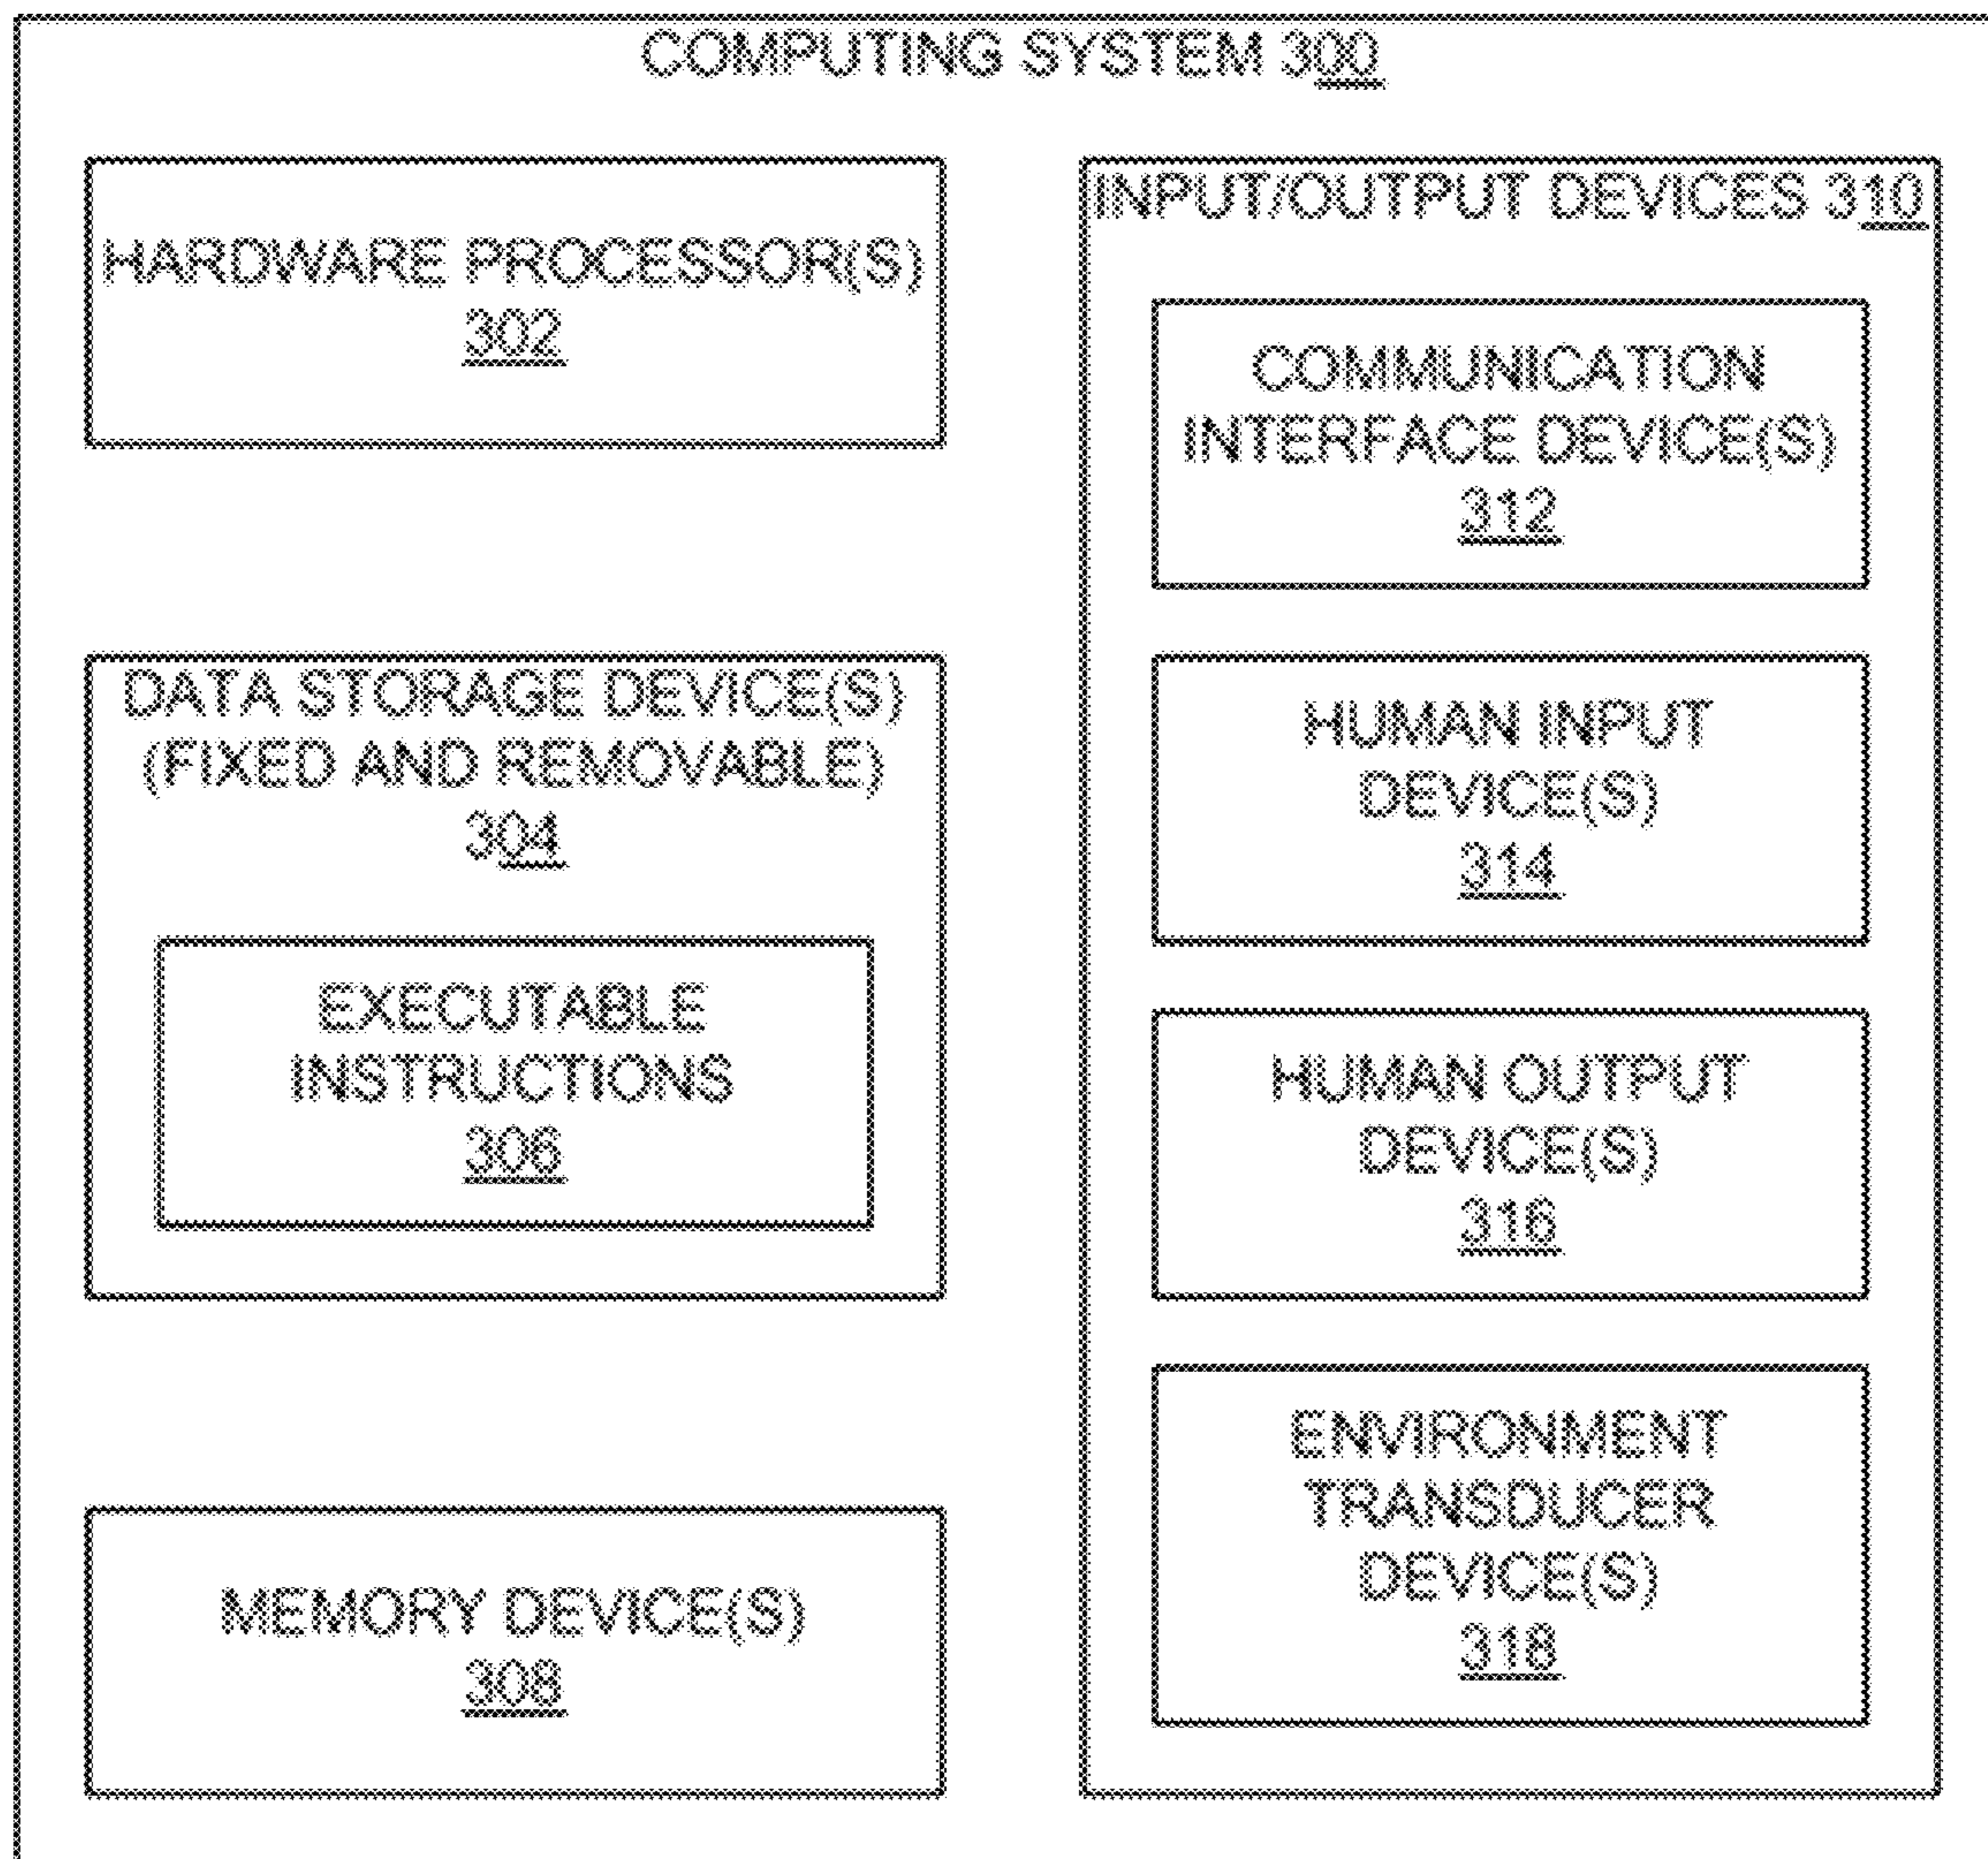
COMPUTING SYSTEM 300

HARDWARE PROCESSOR(S) 302

DATA STORAGE DEVICE(S) (FIXED AND REMOVABLE) 304

EXECUTABLE INSTRUCTIONS 306

MEMORY DEVICE(S) 308

INPUT/OUTPUT DEVICES 310

COMMUNICATION INTERFACE DEVICE(S) 312

HUMAN INPUT DEVICE(S) 314

HUMAN OUTPUT DEVICE(S) 316

ENVIRONMENT TRANSDUCER DEVICE(S) 318